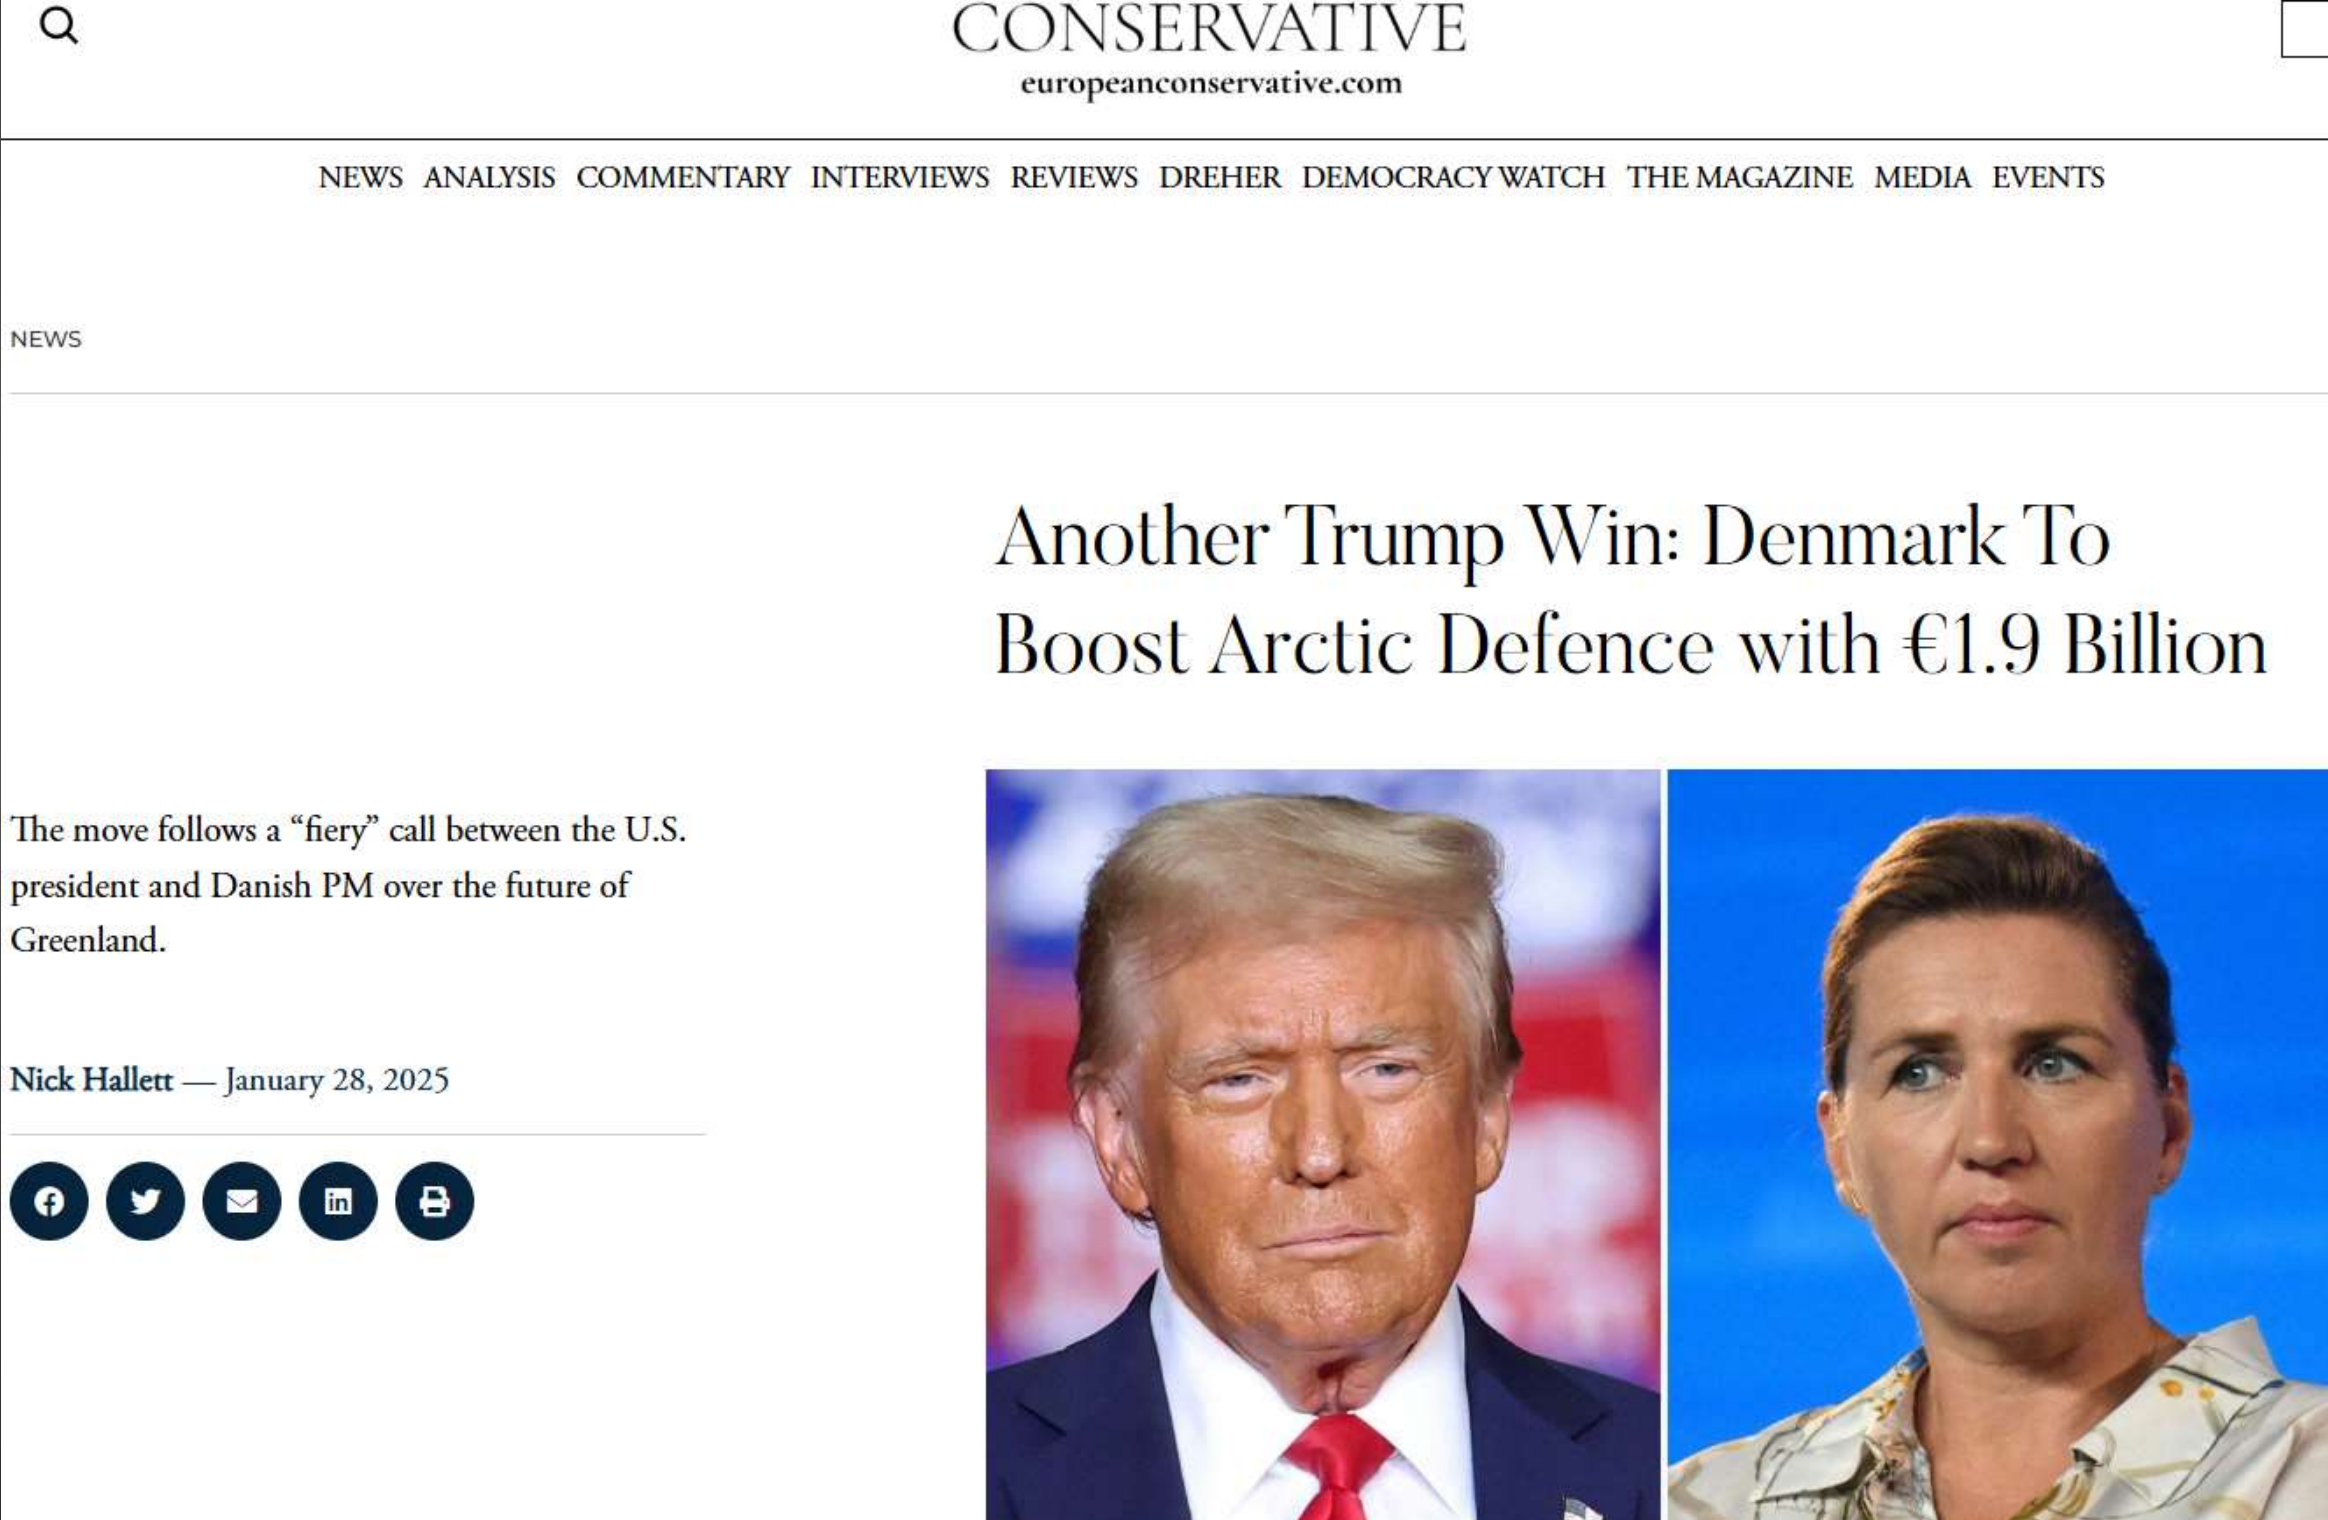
CONSERVATIVE
europeanconservative.com

NEWS ANALYSIS COMMENTARY INTERVIEWS REVIEWS DREHER DEMOCRACY WATCH THE MAGAZINE MEDIA EVENTS

NEWS

Another Trump Win: Denmark To Boost Arctic Defence with €1.9 Billion

The move follows a "fiery" call between the U.S. president and Danish PM over the future of Greenland.

Nick Hallett — January 28, 2025